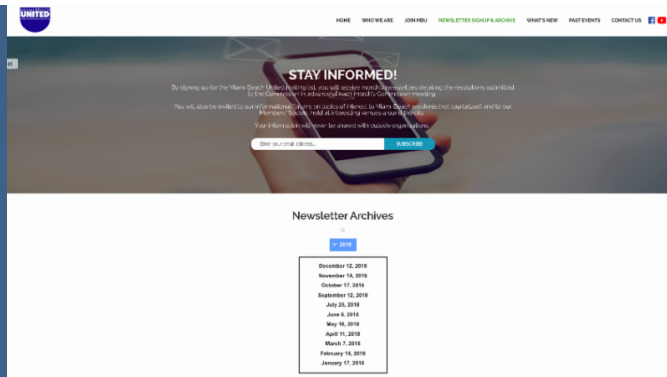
UNITED

HOME WHO WE ARE JOIN MBU NEWSLETTER SIGNUP & ARCHIVE WHAT'S NEW PAST EVENTS CONTACT US

STAY INFORMED!

By signing up for the Miami Beach United mailing list, you will receive monthly newsletters detailing the resolutions submitted to the Commission in advance of each month's Commission meeting.

You will also be invited to our informational forums on topics of interest to Miami Beach residents (not capitalized) and to our Members' Socials, held at interesting venues around the city.

Your information will never be shared with outside organizations.

Enter your email address... SUBSCRIBE

Newsletter Archives

2018

December 12, 2018
November 14, 2018
October 17, 2018
September 12, 2018
July 25, 2018
June 6, 2018
May 16, 2018
April 11, 2018
March 7, 2018
February 14, 2018
January 17, 2018